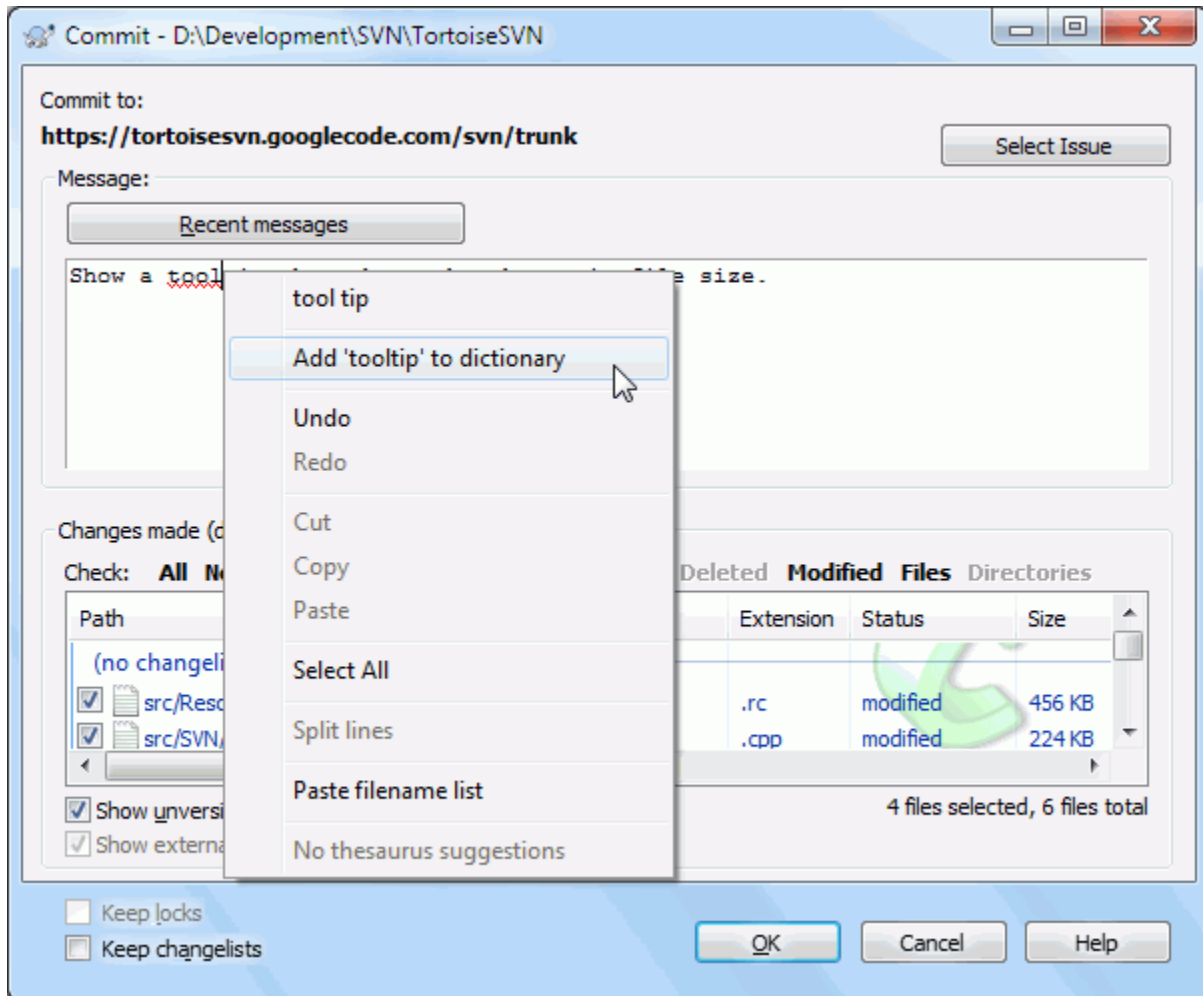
Commit - D:\Development\SVN\TortoiseSVN

Commit to:
https://tortoisesvn.googlecode.com/svn/trunk

Select Issue

Message:

Recent messages

Show a tool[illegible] file size.

tool tip
Add 'tooltip' to dictionary
Undo
Redo
Cut
Copy
Paste
Select All
Split lines
Paste filename list
No thesaurus suggestions

Changes made (d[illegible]

Check: All N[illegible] Deleted Modified Files Directories

| Path | Extension | Status | Size |
|---|---|---|---|
| (no changeli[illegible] | | | |
| src/Reso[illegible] | .rc | modified | 456 KB |
| src/SVN/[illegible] | .cpp | modified | 224 KB |

Show unversi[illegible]
Show externa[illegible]

4 files selected, 6 files total

Keep locks
Keep changelists

OK
Cancel
Help